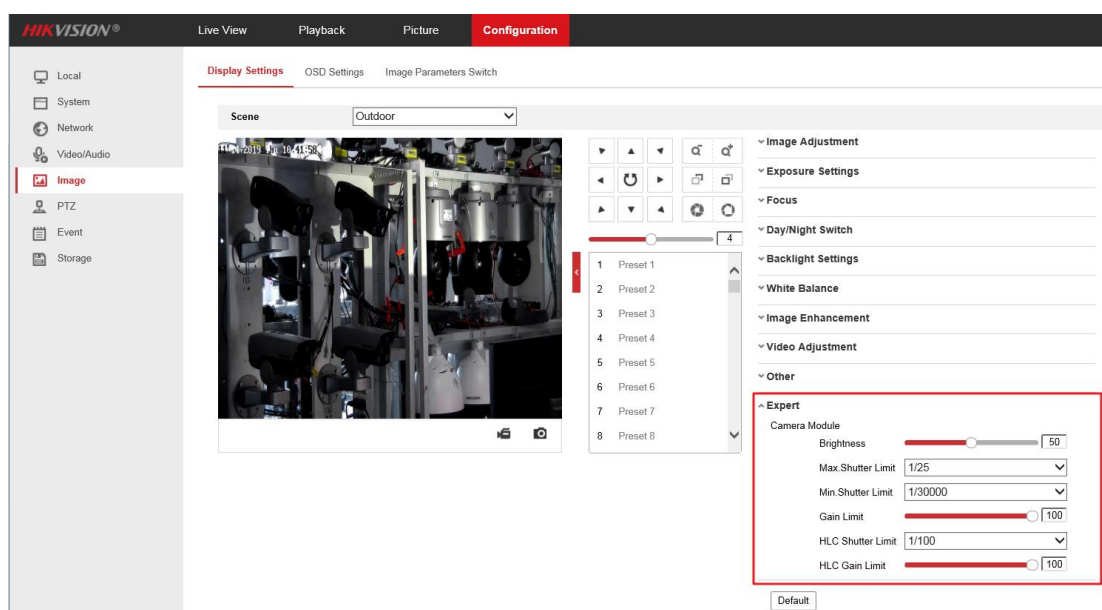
HIKVISION®

Live View
Playback
Picture
Configuration

Local
System
Network
Video/Audio
Image
PTZ
Event
Storage

Display Settings
OSD Settings
Image Parameters Switch

Scene
Outdoor

11-2019 Thu 10:41:58

4

1 Preset 1
2 Preset 2
3 Preset 3
4 Preset 4
5 Preset 5
6 Preset 6
7 Preset 7
8 Preset 8

Image Adjustment
Exposure Settings
Focus
Day/Night Switch
Backlight Settings
White Balance
Image Enhancement
Video Adjustment
Other
Expert

Camera Module
Brightness 50
Max.Shutter Limit 1/25
Min.Shutter Limit 1/30000
Gain Limit 100
HLC Shutter Limit 1/100
HLC Gain Limit 100

Default